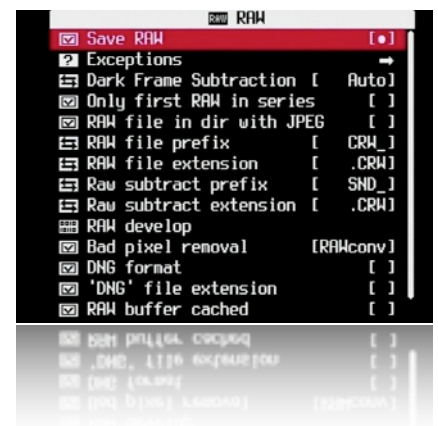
RAW
Save RAW [•]
Exceptions →
Dark Frame Subtraction [ Auto]
Only first RAW in series [ ]
RAW file in dir with JPEG [ ]
RAW file prefix [ CRW_]
RAW file extension [ .CRW]
Raw subtract prefix [ SND_]
Raw subtract extension [ .CRW]
RAW develop
Bad pixel removal [RAWconv]
DNG format [ ]
'DNG' file extension [ ]
RAW buffer cached [ ]